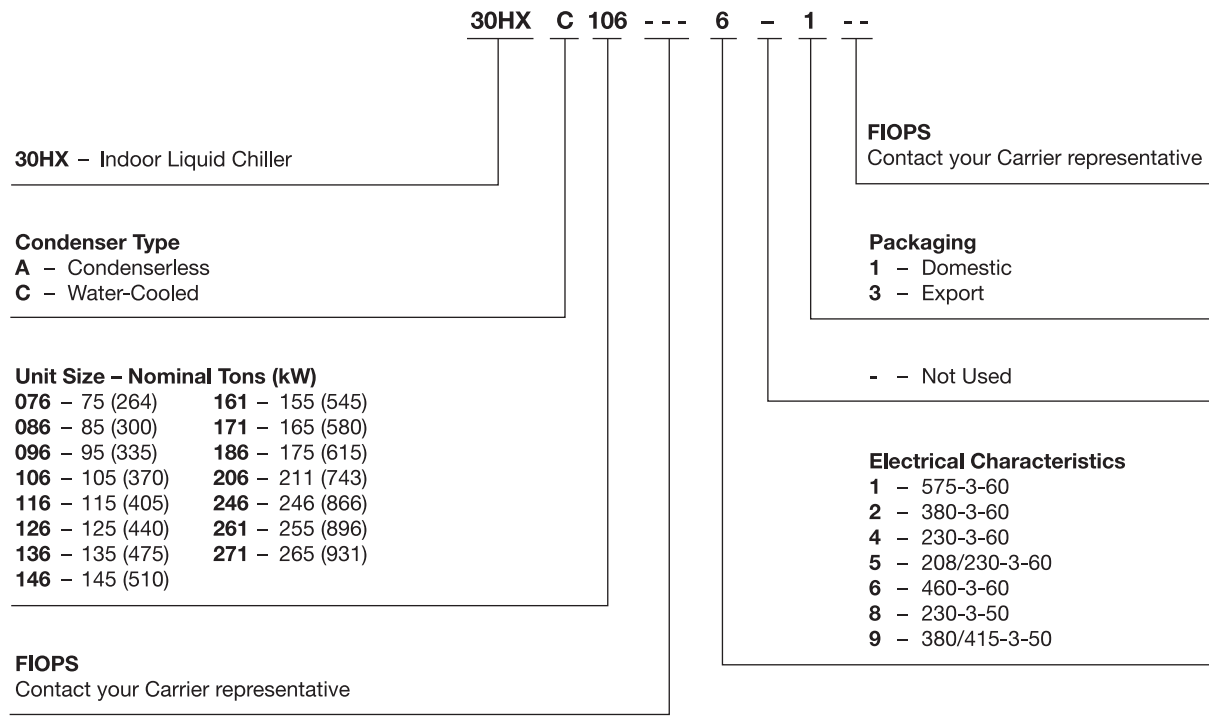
30HX C 106 - - - 6 – 1 - -

FIOPS
Contact your Carrier representative

30HX – Indoor Liquid Chiller

Condenser Type
A – Condenserless
C – Water-Cooled

Packaging
1 – Domestic
3 – Export

Unit Size – Nominal Tons (kW)
076 – 75 (264)
086 – 85 (300)
096 – 95 (335)
106 – 105 (370)
116 – 115 (405)
126 – 125 (440)
136 – 135 (475)
146 – 145 (510)
161 – 155 (545)
171 – 165 (580)
186 – 175 (615)
206 – 211 (743)
246 – 246 (866)
261 – 255 (896)
271 – 265 (931)

- – Not Used

Electrical Characteristics
1 – 575-3-60
2 – 380-3-60
4 – 230-3-60
5 – 208/230-3-60
6 – 460-3-60
8 – 230-3-50
9 – 380/415-3-50

FIOPS
Contact your Carrier representative